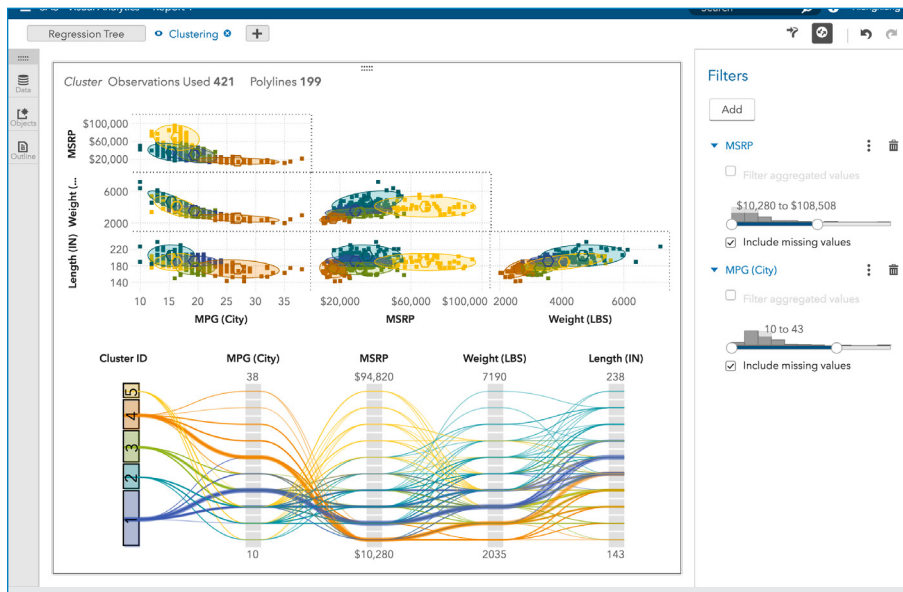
Regression Tree

Clustering

Data

Objects

Outline

Cluster Observations Used 421 Polylines 199

MSRP

$100,000

$60,000

$20,000

Weight (...

6000

2000

Length (IN)

220

180

140

10 15 20 25 30 35

MPG (City)

$20,000 $60,000 $100,000

MSRP

2000 4000 6000

Weight (LBS)

Cluster ID

MPG (City)

MSRP

Weight (LBS)

Length (IN)

38

$94,820

7190

238

5

4

3

2

1

10

$10,280

2035

143

Filters

Add

MSRP

Filter aggregated values

$10,280 to $108,508

Include missing values

MPG (City)

Filter aggregated values

10 to 43

Include missing values